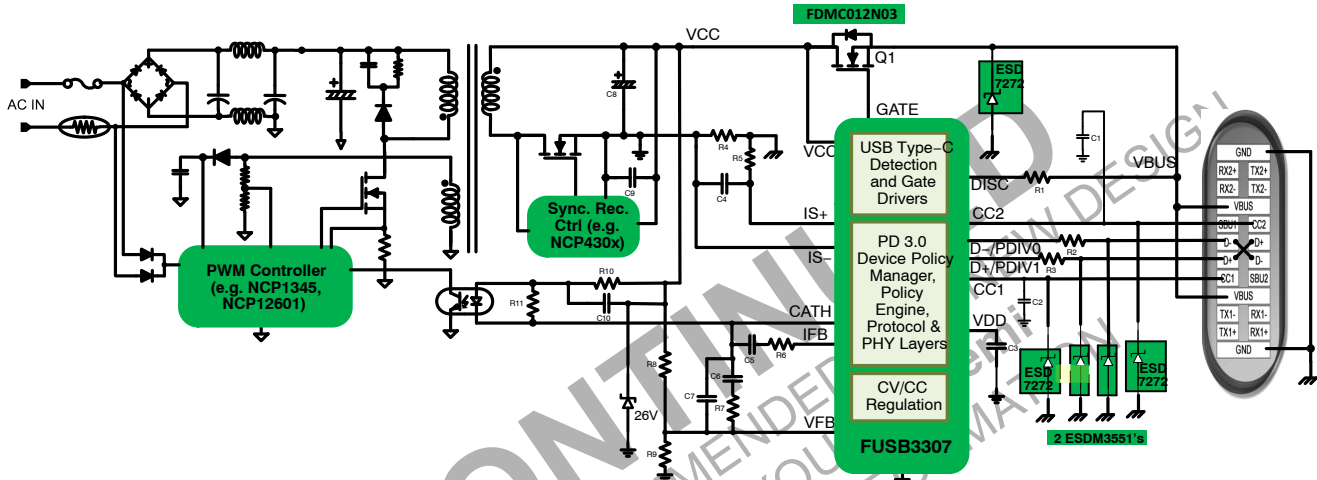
FDMC012N03

VCC

Q1

GATE

AC IN

C8

R4

R5

VCC

ESD 7272

C1

USB Type−C Detection and Gate Drivers

DISC

R1

VBUS

C9

C4

IS+

CC2

Sync. Rec. Ctrl (e.g. NCP430x)

PD 3.0 Device Policy Manager, Policy Engine, Protocol & PHY Layers

D−/PDIV0

D+/PDIV1

R2

R3

IS−

PWM Controller (e.g. NCP1345, NCP12601)

R10

R11

C10

CATH

CC1

C2

IFB

VDD

C5

R6

C3

R8

C6

C7

R7

26V

VFB

CV/CC Regulation

ESD 7272

ESD 7272

R9

FUSB3307

2 ESDM3551's

GND

RX2+

TX2+

RX2-

TX2-

VBUS

SBU1

CC2

D-

D+

D+

D-

CC1

SBU2

VBUS

TX1-

RX1-

TX1+

RX1+

GND

DISCONTINUED

NOT RECOMMENDED FOR NEW DESIGN

CONTACT YOUR INFORMATION